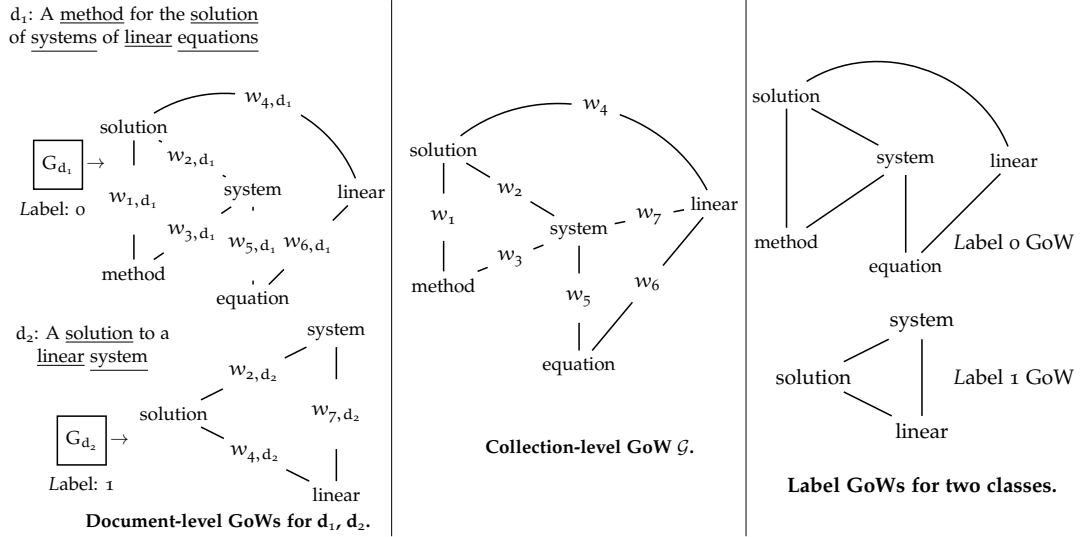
$d_1$: A method for the solution of systems of linear equations

$w_{4,d_1}$

solution

$G_{d_1}$ $\rightarrow$

$w_{2,d_1}$

system

$w_{1,d_1}$

linear

Label: 0

$w_{3,d_1}$

$w_{5,d_1}$ $w_{6,d_1}$

method

equation

$d_2$: A solution to a linear system

system

$w_{2,d_2}$

solution

$w_{7,d_2}$

$G_{d_2}$ $\rightarrow$

$w_{4,d_2}$

Label: 1

linear

**Document-level GoWs for $d_1$, $d_2$.**

$w_4$

solution

$w_2$

$w_1$

system

$w_7$

linear

$w_3$

method

$w_5$

$w_6$

equation

**Collection-level GoW $\mathcal{G}$.**

solution

system

linear

method

Label 0 GoW

equation

system

solution

Label 1 GoW

linear

**Label GoWs for two classes.**